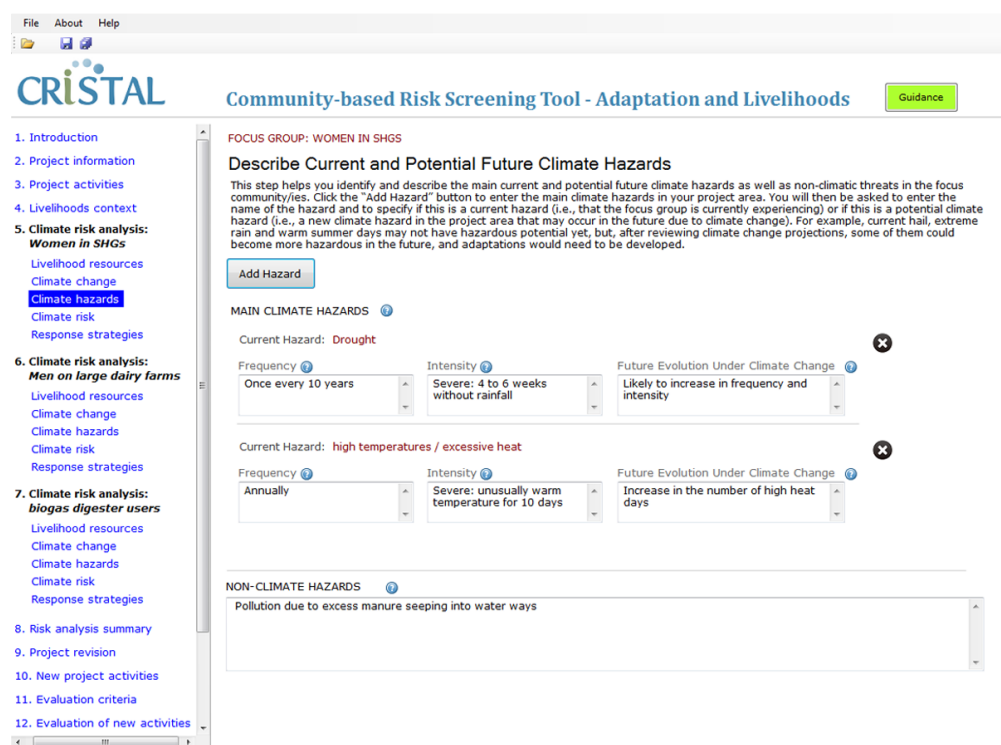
File About Help

CRiSTAL

Community-based Risk Screening Tool - Adaptation and Livelihoods

Guidance

1. Introduction
2. Project information
3. Project activities
4. Livelihoods context
5. Climate risk analysis: Women in SHGs
Livelihood resources
Climate change
Climate hazards
Climate risk
Response strategies
6. Climate risk analysis: Men on large dairy farms
Livelihood resources
Climate change
Climate hazards
Climate risk
Response strategies
7. Climate risk analysis: biogas digester users
Livelihood resources
Climate change
Climate hazards
Climate risk
Response strategies
8. Risk analysis summary
9. Project revision
10. New project activities
11. Evaluation criteria
12. Evaluation of new activities

FOCUS GROUP: WOMEN IN SHGS

Describe Current and Potential Future Climate Hazards

This step helps you identify and describe the main current and potential future climate hazards as well as non-climatic threats in the focus community/ies. Click the "Add Hazard" button to enter the main climate hazards in your project area. You will then be asked to enter the name of the hazard and to specify if this is a current hazard (i.e., that the focus group is currently experiencing) or if this is a potential climate hazard (i.e., a new climate hazard in the project area that may occur in the future due to climate change). For example, current hail, extreme rain and warm summer days may not have hazardous potential yet, but, after reviewing climate change projections, some of them could become more hazardous in the future, and adaptations would need to be developed.

Add Hazard

MAIN CLIMATE HAZARDS

Current Hazard: Drought

| Frequency | Intensity | Future Evolution Under Climate Change |
|---|---|---|
| Once every 10 years | Severe: 4 to 6 weeks without rainfall | Likely to increase in frequency and intensity |

Current Hazard: high temperatures / excessive heat

| Frequency | Intensity | Future Evolution Under Climate Change |
|---|---|---|
| Annually | Severe: unusually warm temperature for 10 days | Increase in the number of high heat days |

NON-CLIMATE HAZARDS

Pollution due to excess manure seeping into water ways